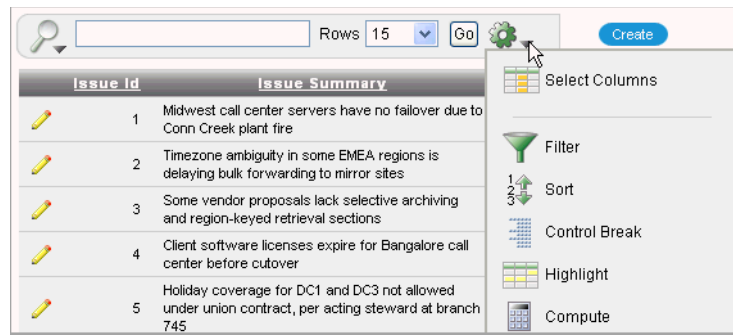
Rows 15 Go Create

Select Columns
Filter
Sort
Control Break
Highlight
Compute

| | Issue Id | Issue Summary |
|---|---|---|
| | 1 | Midwest call center servers have no failover due to Conn Creek plant fire |
| | 2 | Timezone ambiguity in some EMEA regions is delaying bulk forwarding to mirror sites |
| | 3 | Some vendor proposals lack selective archiving and region-keyed retrieval sections |
| | 4 | Client software licenses expire for Bangalore call center before cutover |
| | 5 | Holiday coverage for DC1 and DC3 not allowed under union contract, per acting steward at branch 745 |